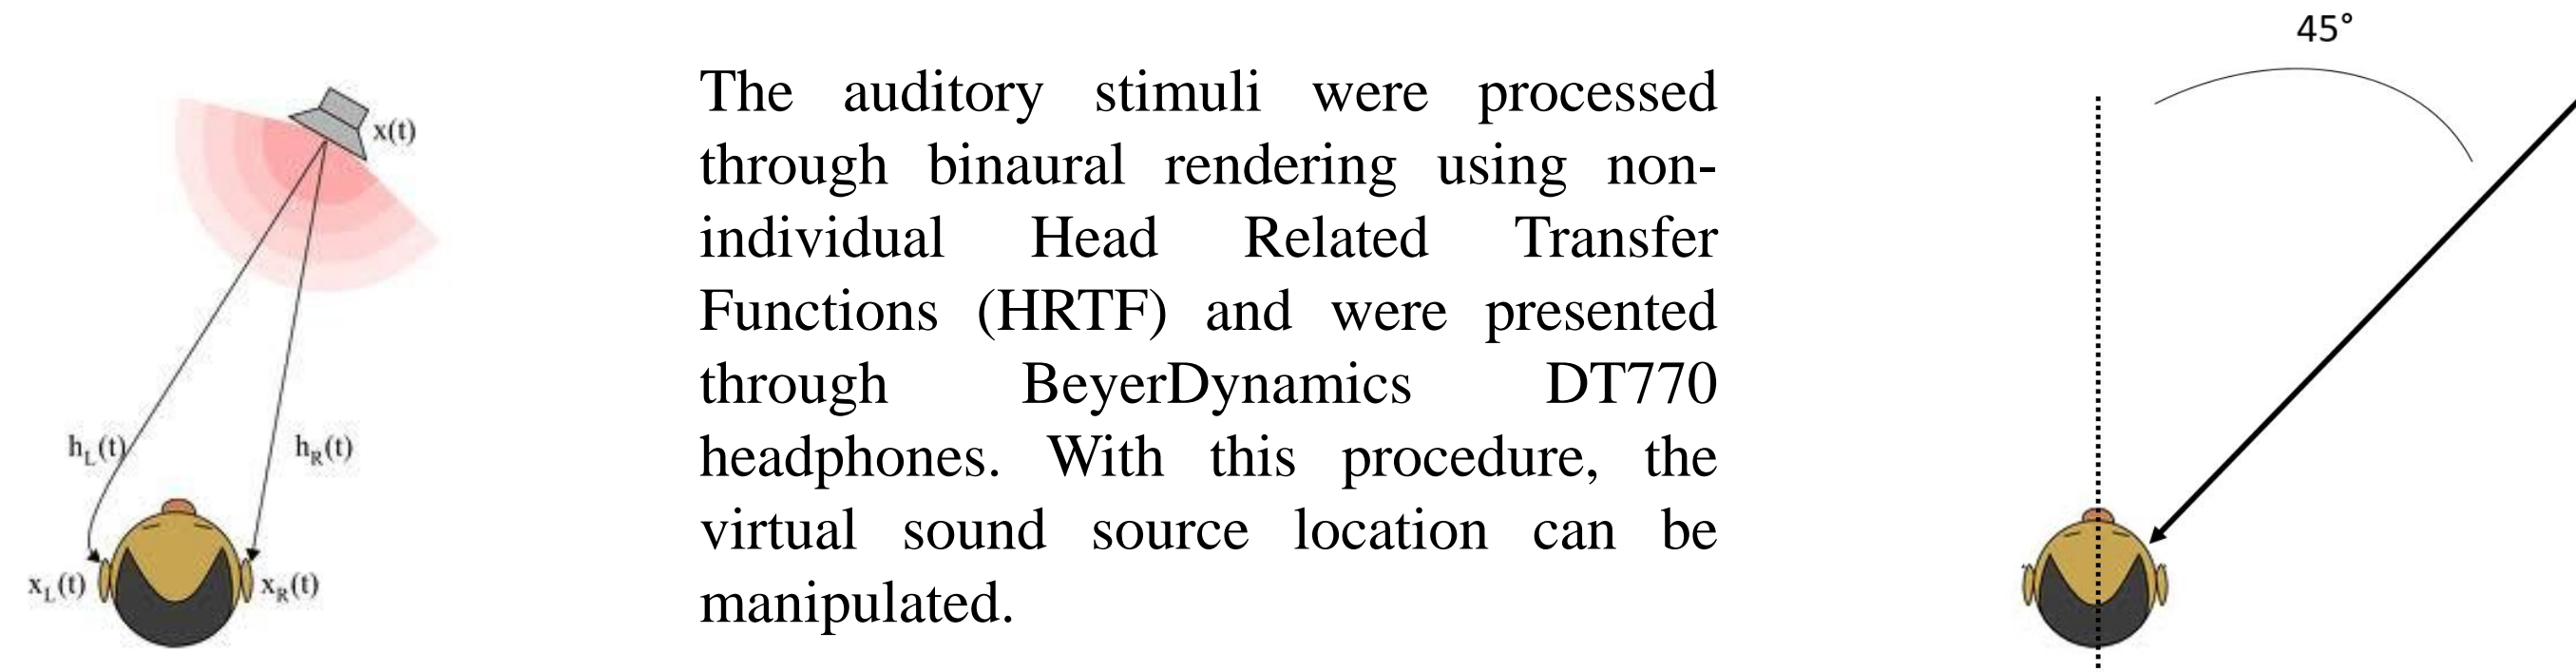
x(t)

$h_L(t)$

$h_R(t)$

$x_L(t)$

$x_R(t)$

The auditory stimuli were processed through binaural rendering using non-individual Head Related Transfer Functions (HRTF) and were presented through BeyerDynamics DT770 headphones. With this procedure, the virtual sound source location can be manipulated.

45°